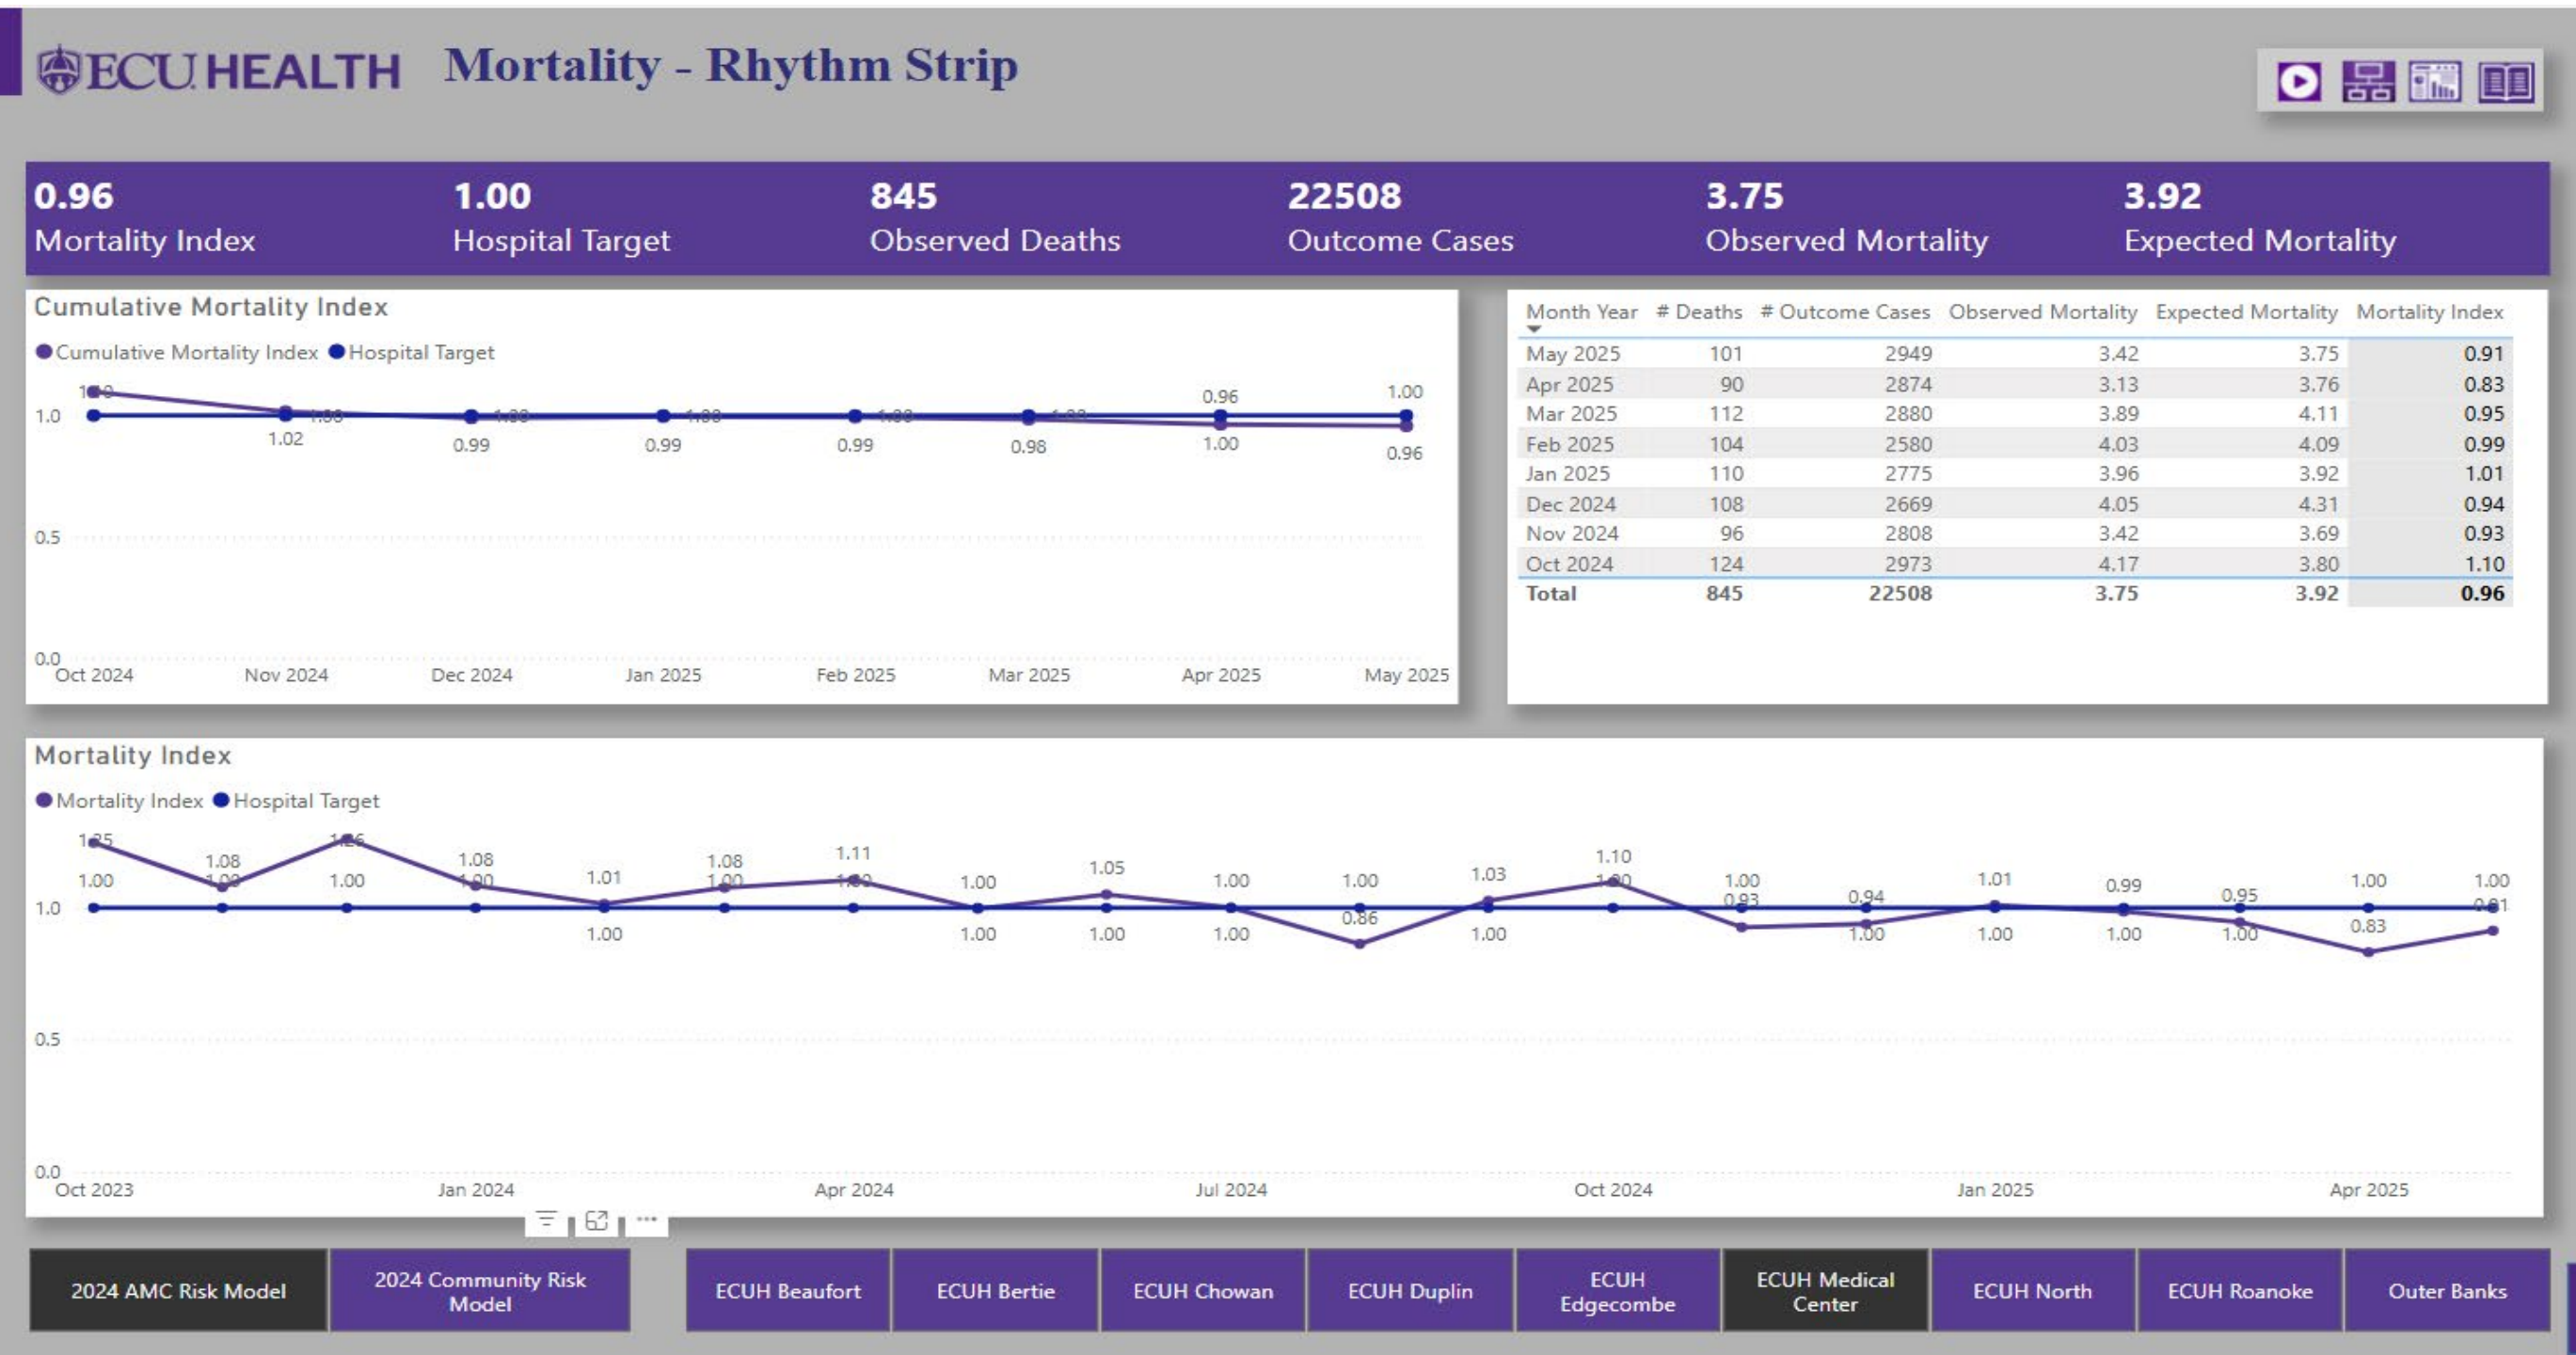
ECU HEALTH Mortality - Rhythm Strip

0.96
Mortality Index

1.00
Hospital Target

845
Observed Deaths

22508
Outcome Cases

3.75
Observed Mortality

3.92
Expected Mortality

Cumulative Mortality Index

Cumulative Mortality Index Hospital Target

1.10 1.02 1.00 0.99 1.00 0.99 1.00 0.99 1.00 0.98 1.00 0.96 1.00 1.00 0.96

1.0
0.5
0.0

Oct 2024 Nov 2024 Dec 2024 Jan 2025 Feb 2025 Mar 2025 Apr 2025 May 2025

| Month Year | # Deaths | # Outcome Cases | Observed Mortality | Expected Mortality | Mortality Index |
|---|---|---|---|---|---|
| May 2025 | 101 | 2949 | 3.42 | 3.75 | 0.91 |
| Apr 2025 | 90 | 2874 | 3.13 | 3.76 | 0.83 |
| Mar 2025 | 112 | 2880 | 3.89 | 4.11 | 0.95 |
| Feb 2025 | 104 | 2580 | 4.03 | 4.09 | 0.99 |
| Jan 2025 | 110 | 2775 | 3.96 | 3.92 | 1.01 |
| Dec 2024 | 108 | 2669 | 4.05 | 4.31 | 0.94 |
| Nov 2024 | 96 | 2808 | 3.42 | 3.69 | 0.93 |
| Oct 2024 | 124 | 2973 | 4.17 | 3.80 | 1.10 |
| Total | 845 | 22508 | 3.75 | 3.92 | 0.96 |

Mortality Index

Mortality Index Hospital Target

1.25 1.00 1.08 1.00 1.26 1.00 1.08 1.00 1.01 1.00 1.08 1.00 1.11 1.00 1.00 1.00 1.05 1.00 1.00 1.00 1.00 0.86 1.03 1.00 1.10 1.00 1.00 0.93 0.94 1.00 1.01 1.00 0.99 1.00 0.95 1.00 1.00 0.83 1.00 0.91

1.0
0.5
0.0

Oct 2023 Jan 2024 Apr 2024 Jul 2024 Oct 2024 Jan 2025 Apr 2025

2024 AMC Risk Model
2024 Community Risk Model
ECUH Beaufort
ECUH Bertie
ECUH Chowan
ECUH Duplin
ECUH Edgecombe
ECUH Medical Center
ECUH North
ECUH Roanoke
Outer Banks